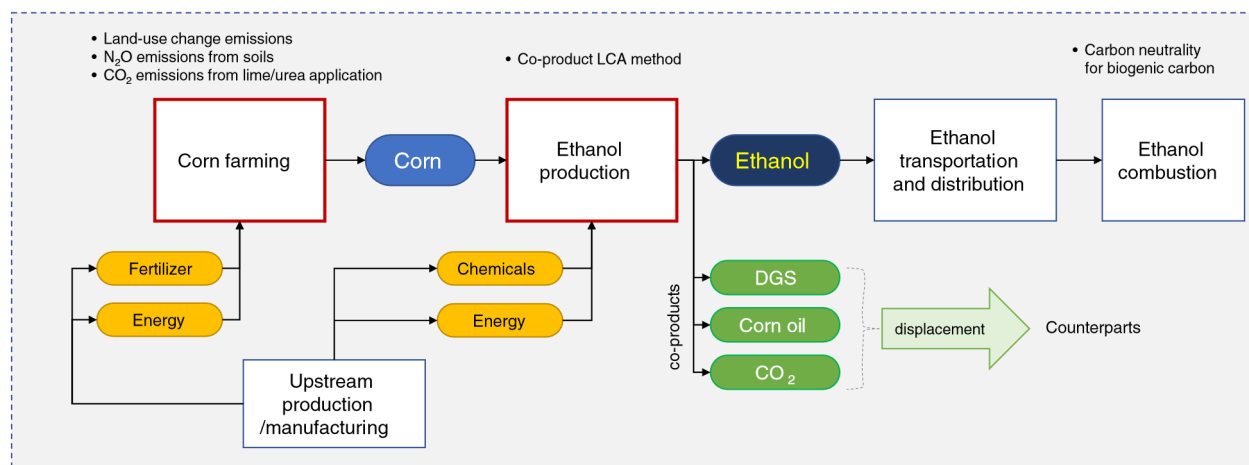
• Land-use change emissions
• $N_2O$ emissions from soils
• $CO_2$ emissions from lime/urea application

• Co-product LCA method

• Carbon neutrality for biogenic carbon

Corn farming

Corn

Ethanol production

Ethanol

Ethanol transportation and distribution

Ethanol combustion

Fertilizer

Energy

Chemicals

Energy

Upstream production /manufacturing

co-products

DGS

Corn oil

$CO_2$

displacement

Counterparts